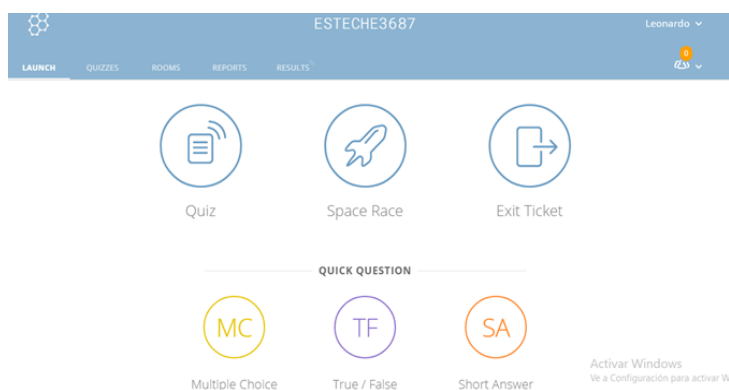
ESTECHE3687

Leonardo

LAUNCH QUIZZES ROOMS REPORTS RESULTS

0

Quiz

Space Race

Exit Ticket

QUICK QUESTION

MC

Multiple Choice

TF

True / False

SA

Short Answer

Activar Windows
Ve a Configuración para activar W